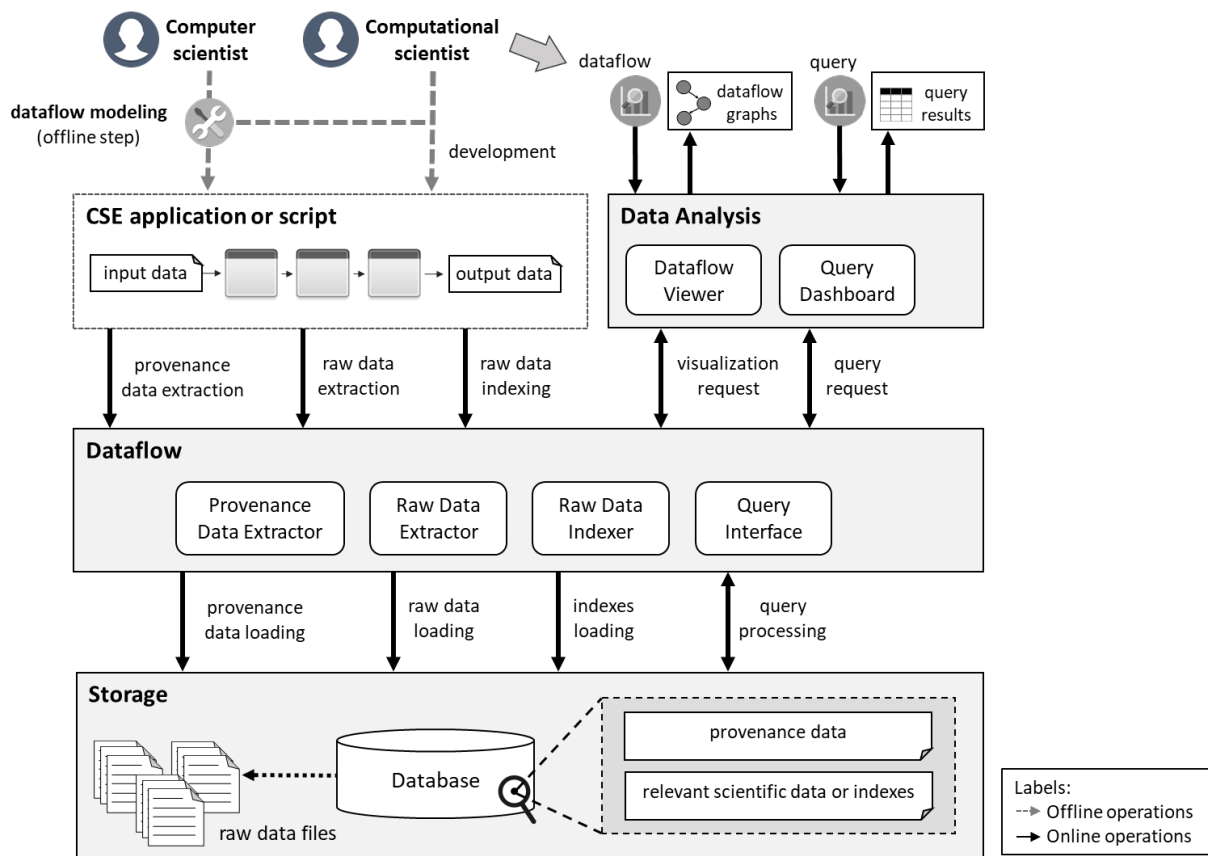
Computer scientist

Computational scientist

dataflow

dataflow graphs

query

query results

dataflow modeling (offline step)

development

CSE application or script

input data

output data

Data Analysis

Dataflow Viewer

Query Dashboard

provenance data extraction

raw data extraction

raw data indexing

visualization request

query request

Dataflow

Provenance Data Extractor

Raw Data Extractor

Raw Data Indexer

Query Interface

provenance data loading

raw data loading

indexes loading

query processing

Storage

Database

provenance data

relevant scientific data or indexes

raw data files

Labels:
Offline operations
Online operations